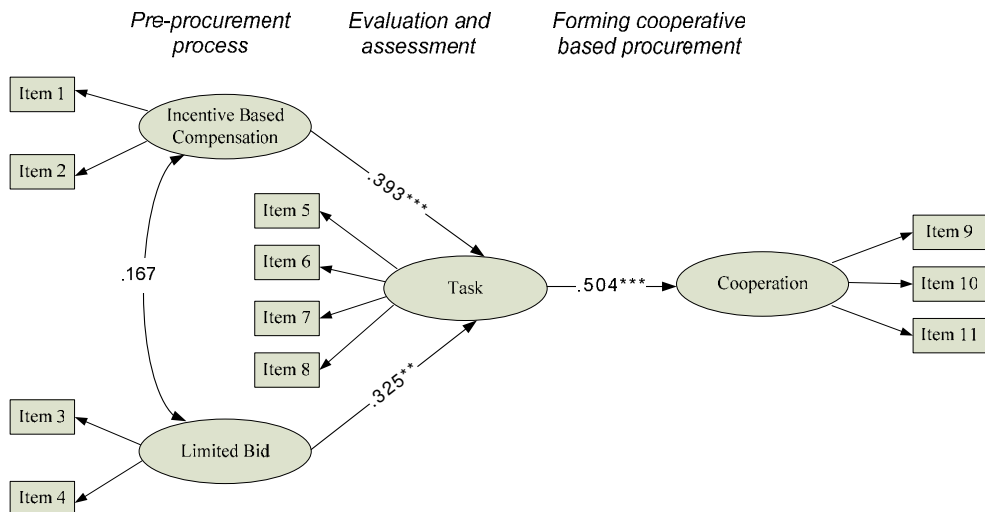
Pre-procurement process

Evaluation and assessment

Forming cooperative based procurement

Item 1

Item 2

Incentive Based Compensation

.393***

Item 5

Item 6

Item 7

Item 8

.167

Task

.504***

Cooperation

Item 9

Item 10

Item 11

.325**

Item 3

Limited Bid

Item 4